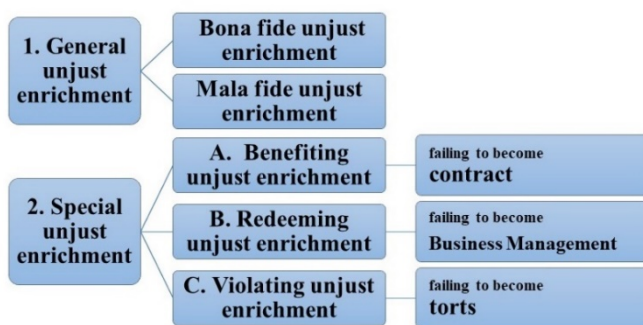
1. General unjust enrichment

Bona fide unjust enrichment

Mala fide unjust enrichment

2. Special unjust enrichment

A. Benefiting unjust enrichment

failing to become
contract

B. Redeeming unjust enrichment

failing to become
Business Management

C. Violating unjust enrichment

failing to become
torts